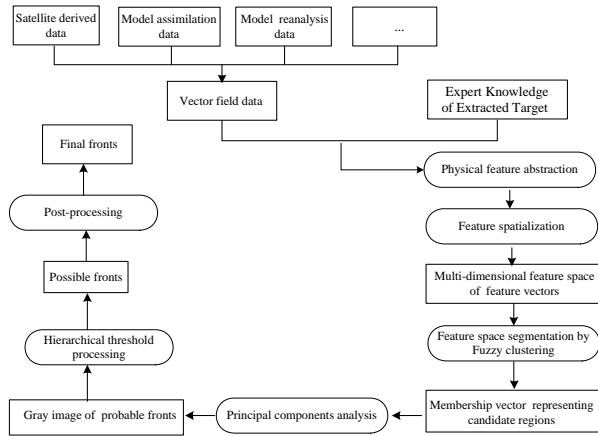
Satellite derived data

Model assimilation data

Model reanalysis data

...

Vector field data

Expert Knowledge of Extracted Target

Physical feature abstraction

Feature spatialization

Multi-dimensional feature space of feature vectors

Feature space segmentation by Fuzzy clustering

Membership vector representing candidate regions

Principal components analysis

Gray image of probable fronts

Hierarchical threshold processing

Possible fronts

Post-processing

Final fronts